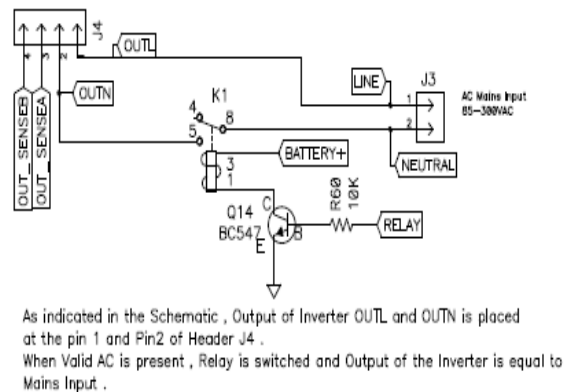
J4
4 3 2 1
OUT_SENSEB
OUT_SENSEA
OUTL
OUTN
K1
4
5
8
3
1
LINE
J3
AC Mains Input
85-300VAC
1
2
NEUTRAL
BATTERY+
Q14
BC547
C
B
E
R60
10K
RELAY

As indicated in the Schematic , Output of Inverter OUTL and OUTN is placed at the pin 1 and Pin2 of Header J4 .
When Valid AC is present , Relay is switched and Output of the Inverter is equal to Mains Input .